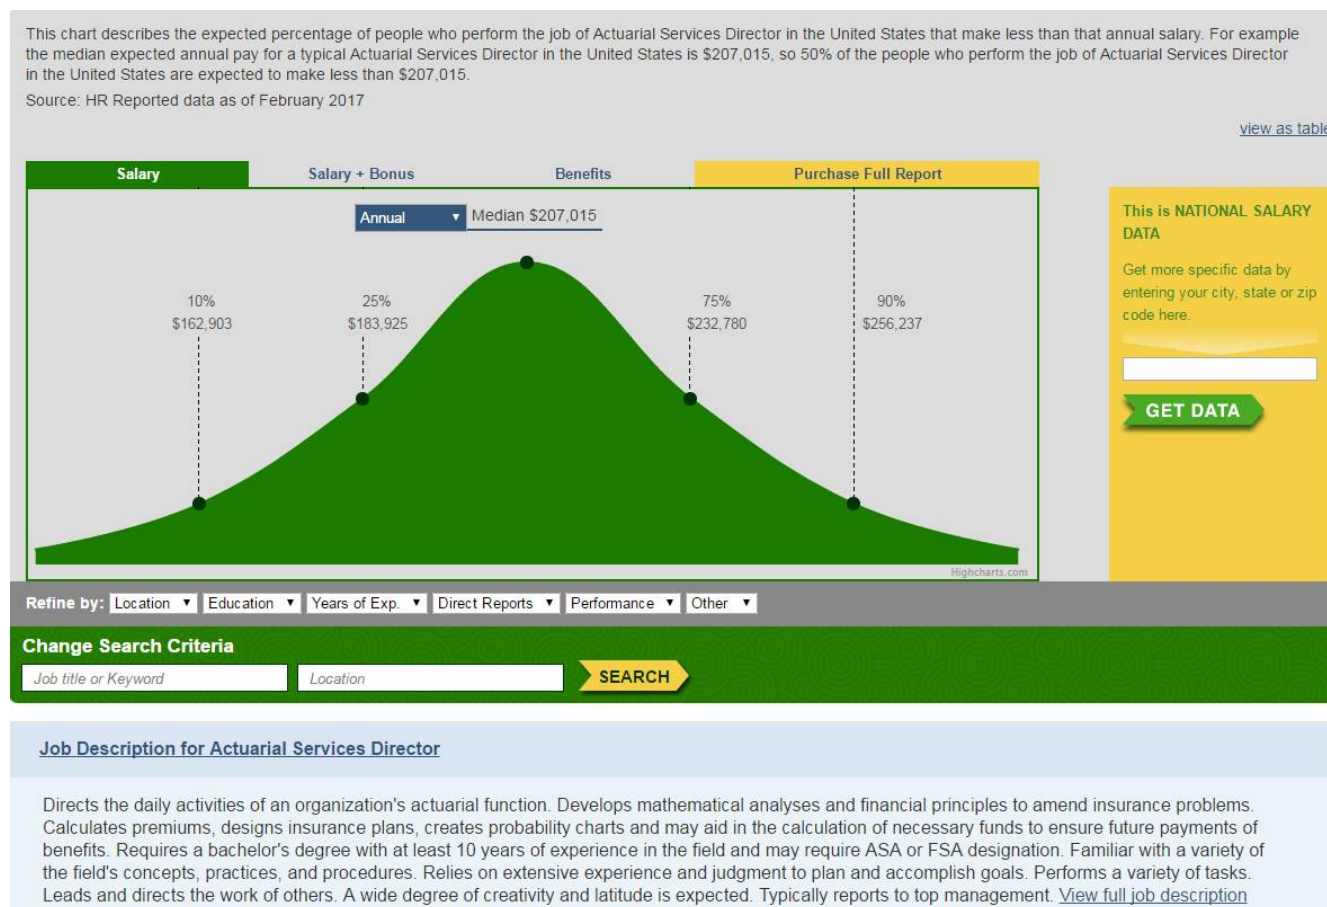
This chart describes the expected percentage of people who perform the job of Actuarial Services Director in the United States that make less than that annual salary. For example the median expected annual pay for a typical Actuarial Services Director in the United States is $207,015, so 50% of the people who perform the job of Actuarial Services Director in the United States are expected to make less than $207,015.

Source: HR Reported data as of February 2017

view as table

Salary | Salary + Bonus | Benefits | Purchase Full Report

Annual
Median $207,015

10%
$162,903

25%
$183,925

75%
$232,780

90%
$256,237

Highcharts.com

This is NATIONAL SALARY DATA

Get more specific data by entering your city, state or zip code here.

GET DATA

Refine by: Location Education Years of Exp. Direct Reports Performance Other

Change Search Criteria

Job title or Keyword
Location
SEARCH

Job Description for Actuarial Services Director

Directs the daily activities of an organization's actuarial function. Develops mathematical analyses and financial principles to amend insurance problems. Calculates premiums, designs insurance plans, creates probability charts and may aid in the calculation of necessary funds to ensure future payments of benefits. Requires a bachelor's degree with at least 10 years of experience in the field and may require ASA or FSA designation. Familiar with a variety of the field's concepts, practices, and procedures. Relies on extensive experience and judgment to plan and accomplish goals. Performs a variety of tasks. Leads and directs the work of others. A wide degree of creativity and latitude is expected. Typically reports to top management. View full job description